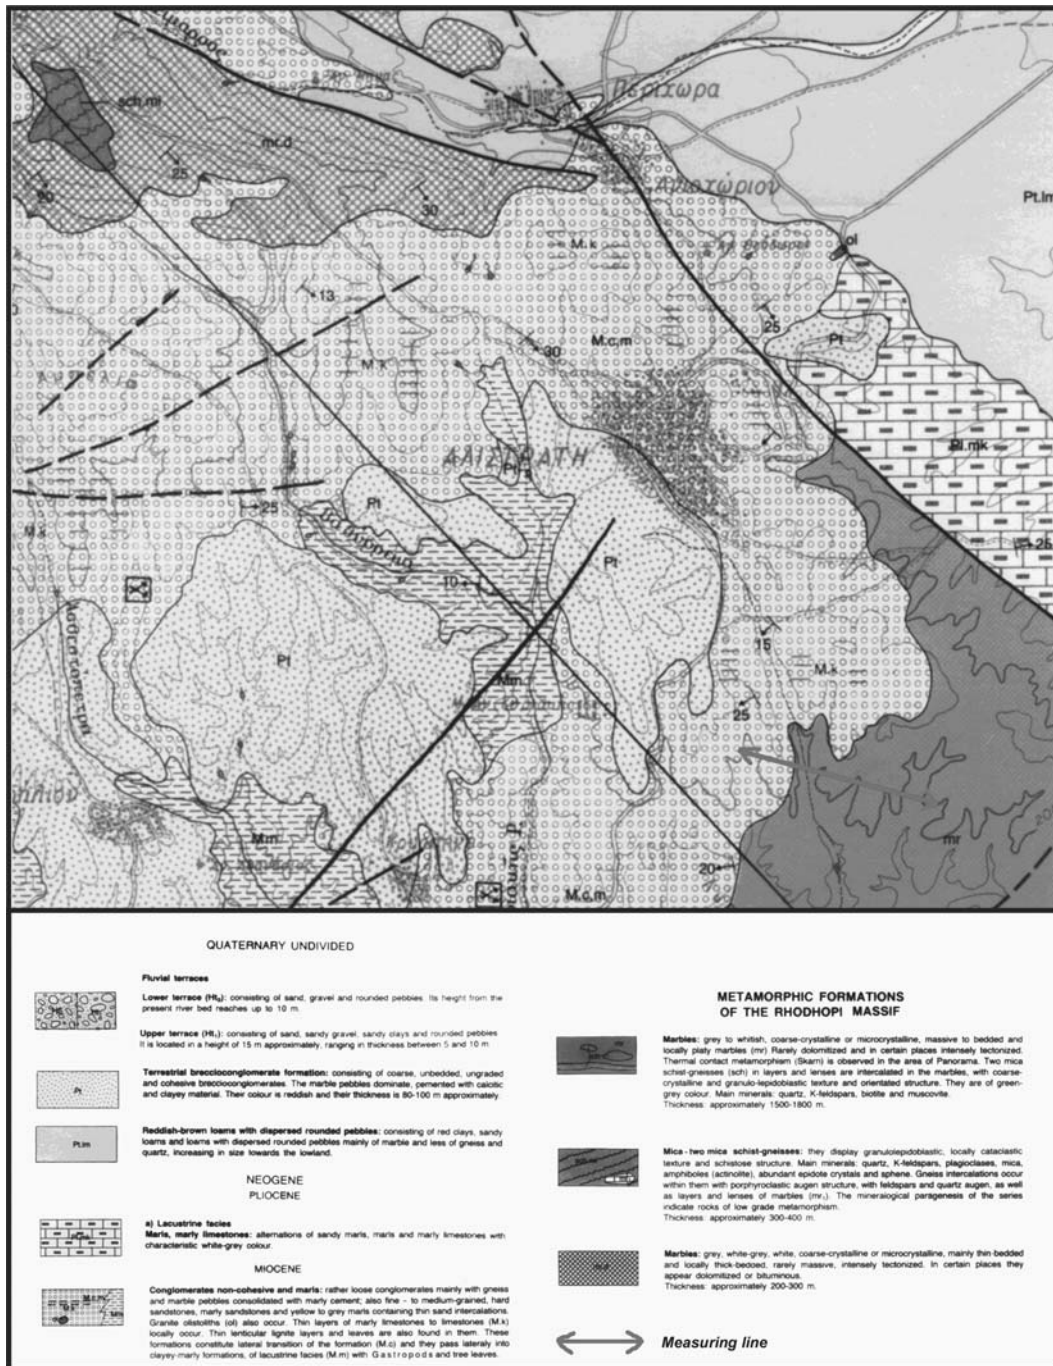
Περιχωρα

Αριστώριον

sch.mr

m.c.d

30

25

30

Pt.lm

M.k

ol

13

M.k

30

M.c,m

25

Pt

Pl.mk

ΛΑΙΣΣΡΑΤΗ

Pt

Pt

25

10

Pt

25

Pt

15

M.k

M.m

25

M.m

mr

20

M.c,m

QUATERNARY UNDIVIDED

Fluvial terraces

Lower terrace (Ht$_1$): consisting of sand, gravel and rounded pebbles. Its height from the present river bed reaches up to 10 m.

Upper terrace (Ht$_2$): consisting of sand, sandy gravel, sandy clays and rounded pebbles. It is located in a height of 15 m approximately, ranging in thickness between 5 and 10 m.

Pt

Terrestrial brecciocongIomerate formation: consisting of coarse, unbedded, ungraded and cohesive brecciocongIomerates. The marble pebbles dominate, cemented with calcitic and clayey material. Their colour is reddish and their thickness is 80-100 m approximately.

Pt.lm

Reddish-brown loams with dispersed rounded pebbles: consisting of red clays, sandy loams and loams with dispersed rounded pebbles mainly of marble and less of gneiss and quartz, increasing in size towards the lowland.

NEOGENE
PLIOCENE

a) Lacustrine facies
Marls, marly limestones: alternations of sandy marls, marls and marly limestones with characteristic white-grey colour.

MIOCENE

Conglomerates non-cohesive and marls: rather loose conglomerates mainly with gneiss and marble pebbles consolidated with marly cement; also fine - to medium-grained, hard sandstones, marly sandstones and yellow to grey marls containing thin sand intercalations. Granite olistoliths (ol) also occur. Thin layers of marly limestones to limestones (M.k) locally occur. Thin lenticular lignite layers and leaves are also found in them. These formations constitute lateral transition of the formation (M.c) and they pass laterally into clayey-marly formations, of lacustrine facies (M.m) with Gastropods and tree leaves.

METAMORPHIC FORMATIONS
OF THE RHODHOPI MASSIF

Marbles: grey to whitish, coarse-crystalline or microcrystalline, massive to bedded and locally platy marbles (mr). Rarely dolomitized and in certain places intensely tectonized. Thermal contact metamorphism (Skarn) is observed in the area of Panorama. Two mica schist-gneisses (sch) in layers and lenses are intercalated in the marbles, with coarse-crystalline and granulo-lepidoblastic texture and orientated structure. They are of green-grey colour. Main minerals: quartz, K-feldspars, biotite and muscovite.
Thickness: approximately 1500-1800 m.

Mica - two mica schist-gneisses: they display granulolepidoblastic, locally cataclastic texture and schistose structure. Main minerals: quartz, K-feldspars, plagioclases, mica, amphiboles (actinolite), abundant epidote crystals and sphene. Gneiss intercalations occur within them with porphyroclastic augen structure, with feldspars and quartz augen, as well as layers and lenses of marbles (mr$_1$). The mineralogical paragenesis of the series indicate rocks of low grade metamorphism.
Thickness: approximately 300-400 m.

Marbles: grey, white-grey, white, coarse-crystalline or microcrystalline, mainly thin-bedded and locally thick-bedded, rarely massive, intensely tectonized. In certain places they appear dolomitized or bituminous.
Thickness: approximately 200-300 m.

Measuring line